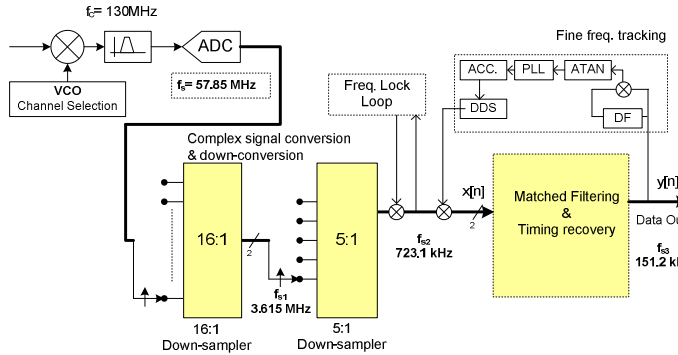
$f_C$= 130MHz

ADC

VCO
Channel Selection

$f_s$= 57.85 MHz

Freq. Lock Loop

Fine freq. tracking

ACC.

PLL

ATAN

DDS

DF

Complex signal conversion & down-conversion

16:1

2

5:1

$f_{s1}$
3.615 MHz

$f_{s2}$
723.1 kHz

x[n]

2

Matched Filtering & Timing recovery

y[n]

Data Ou

$f_{s3}$
151.2 k

16:1
Down-sampler

5:1
Down-sampler